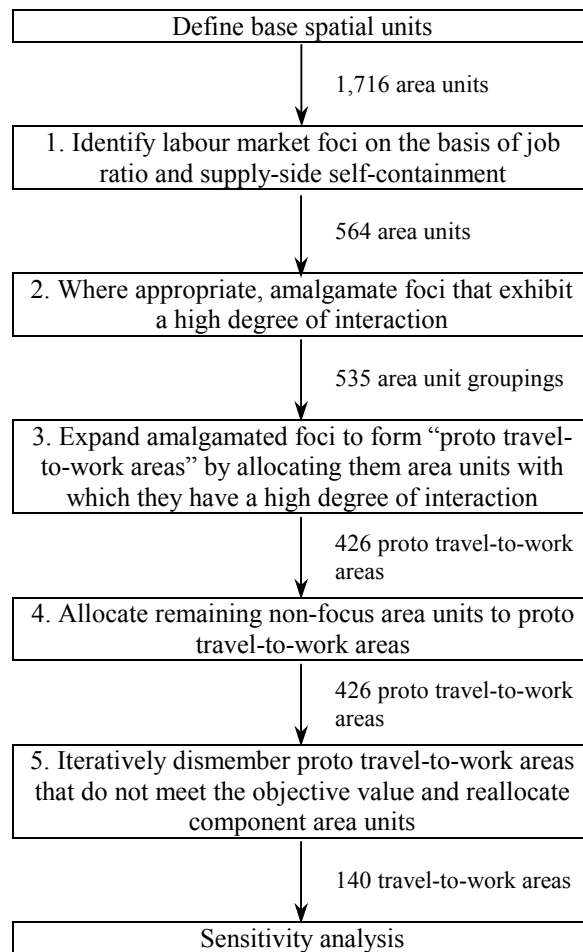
Define base spatial units

1,716 area units

1. Identify labour market foci on the basis of job ratio and supply-side self-containment

564 area units

2. Where appropriate, amalgamate foci that exhibit a high degree of interaction

535 area unit groupings

3. Expand amalgamated foci to form "proto travel-to-work areas" by allocating them area units with which they have a high degree of interaction

426 proto travel-to-work areas

4. Allocate remaining non-focus area units to proto travel-to-work areas

426 proto travel-to-work areas

5. Iteratively dismember proto travel-to-work areas that do not meet the objective value and reallocate component area units

140 travel-to-work areas

Sensitivity analysis